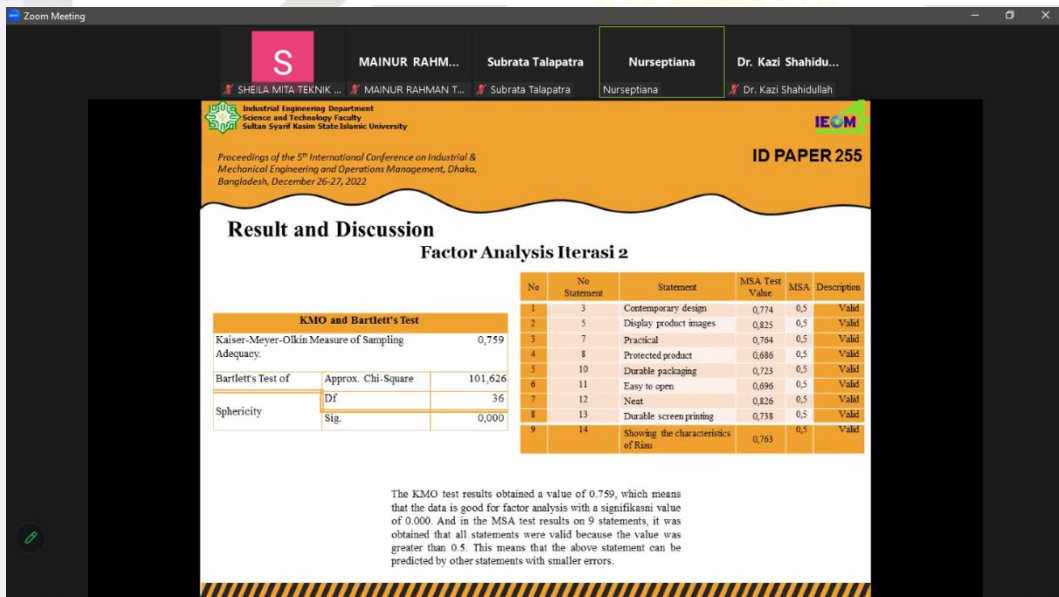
Zoom Meeting

S
SHEILA MITA TEKNIK ...
MAINUR RAHM...
MAINUR RAHMAN T...
Subrata Talapatra
Subrata Talapatra
Nurseptiana
Nurseptiana
Dr. Kazi Shahidu...
Dr. Kazi Shahidullah

Industrial Engineering Department
Science and Technology Faculty
Sultan Syarif Kasim State Islamic University

IEOM

Proceedings of the 5th International Conference on Industrial & Mechanical Engineering and Operations Management, Dhaka, Bangladesh, December 26-27, 2022

ID PAPER 255

Result and Discussion

Factor Analysis Iterasi 2

| KMO and Bartlett's Test | | |
|---|---|---|
| Kaiser-Meyer-Olkin Measure of Sampling Adequacy. | | 0,759 |
| Bartlett's Test of Sphericity | Approx. Chi-Square | 101,626 |
| | Df | 36 |
| | Sig. | 0,000 |

| No | No Statement | Statement | MSA Test Value | MSA | Description |
|---|---|---|---|---|---|
| 1 | 3 | Contemporary design | 0,774 | 0,5 | Valid |
| 2 | 5 | Display product images | 0,825 | 0,5 | Valid |
| 3 | 7 | Practical | 0,764 | 0,5 | Valid |
| 4 | 8 | Protected product | 0,686 | 0,5 | Valid |
| 5 | 10 | Durable packaging | 0,723 | 0,5 | Valid |
| 6 | 11 | Easy to open | 0,696 | 0,5 | Valid |
| 7 | 12 | Neat | 0,826 | 0,5 | Valid |
| 8 | 13 | Durable screen printing | 0,738 | 0,5 | Valid |
| 9 | 14 | Showing the characteristics of Riau | 0,763 | 0,5 | Valid |

The KMO test results obtained a value of 0.759, which means that the data is good for factor analysis with a signifikasni value of 0.000. And in the MSA test results on 9 statements, it was obtained that all statements were valid because the value was greater than 0.5. This means that the above statement can be predicted by other statements with smaller errors.